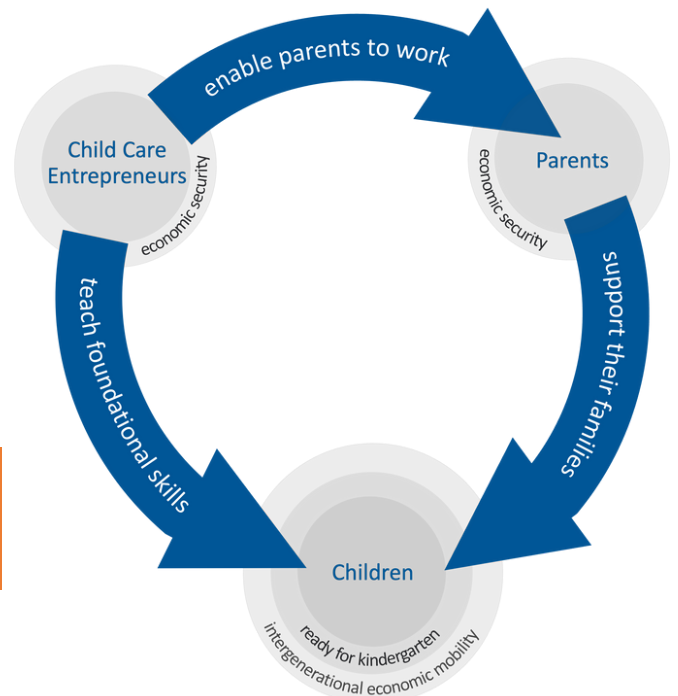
enable parents to work

Child Care Entrepreneurs

economic security

Parents

economic security

support their families

teach foundational skills

Children

ready for kindergarten

intergenerational economic mobility